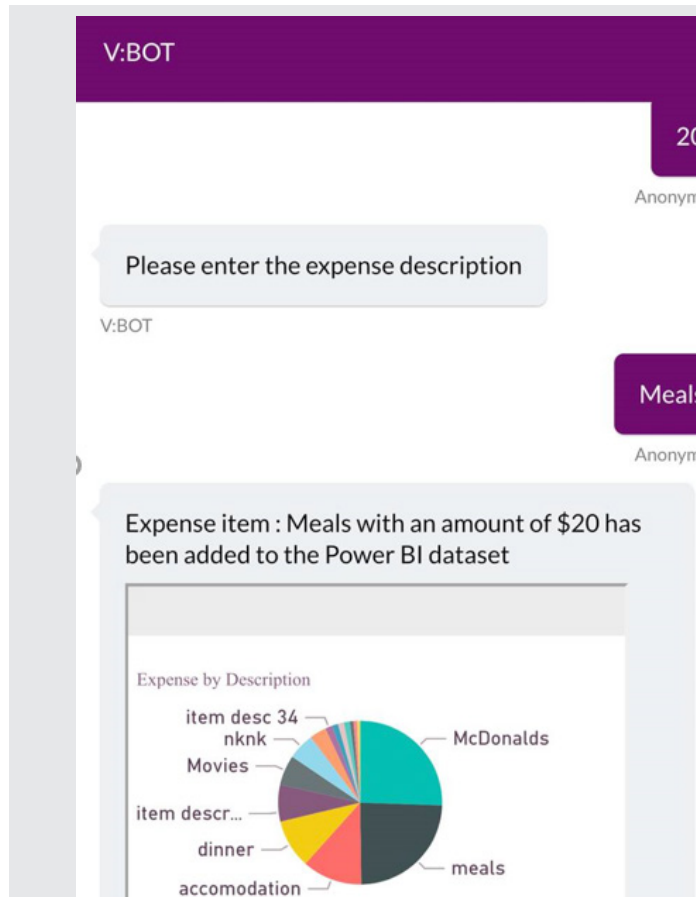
V:BOT

2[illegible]

Anonym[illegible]

Please enter the expense description

V:BOT

Meal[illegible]

Anonym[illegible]

Expense item : Meals with an amount of $20 has been added to the Power BI dataset

Expense by Description

item desc 34
nknk
Movies
item descr...
dinner
accomodation
McDonalds
meals